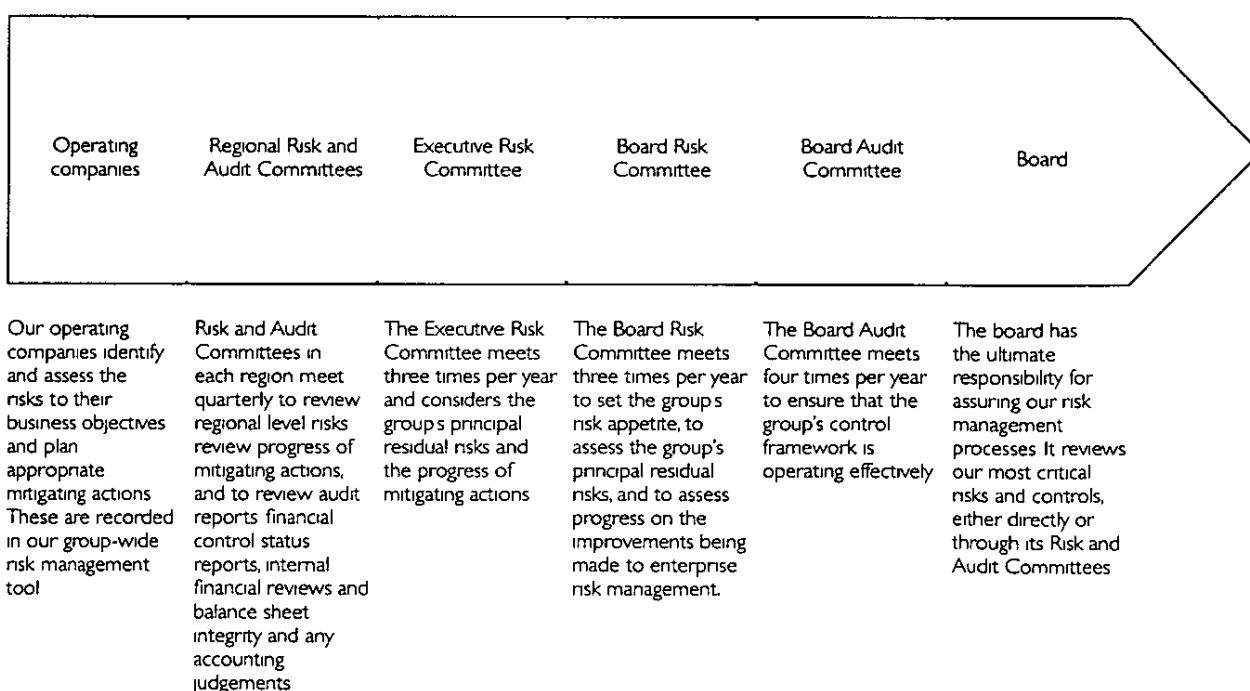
Operating companies

Regional Risk and Audit Committees

Executive Risk Committee

Board Risk Committee

Board Audit Committee

Board

Our operating companies identify and assess the risks to their business objectives and plan appropriate mitigating actions These are recorded in our group-wide risk management tool

Risk and Audit Committees in each region meet quarterly to review regional level risks review progress of mitigating actions, and to review audit reports financial control status reports, internal financial reviews and balance sheet integrity and any accounting judgements

The Executive Risk Committee meets three times per year and considers the group s principal residual risks and the progress of mitigating actions

The Board Risk Committee meets three times per year to set the group s risk appetite, to assess the group's principal residual risks, and to assess progress on the improvements being made to enterprise risk management.

The Board Audit Committee meets four times per year to ensure that the group's control framework is operating effectively

The board has the ultimate responsibility for assuring our risk management processes It reviews our most critical risks and controls, either directly or through its Risk and Audit Committees